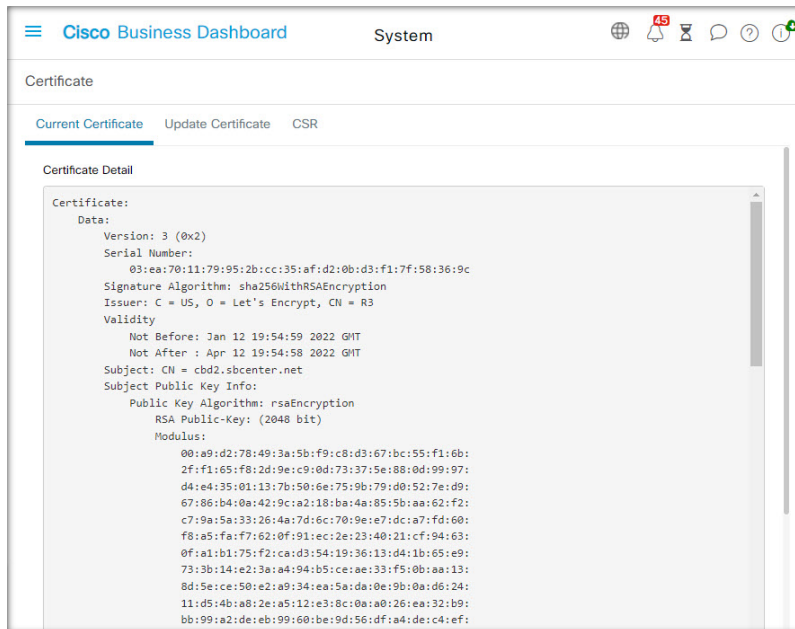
Cisco Business Dashboard System 45

Certificate

Current Certificate Update Certificate CSR

Certificate Detail

Certificate:
Data:
Version: 3 (0x2)
Serial Number:
03:ea:70:11:79:95:2b:cc:35:af:d2:0b:d3:f1:7f:58:36:9c
Signature Algorithm: sha256WithRSAEncryption
Issuer: C = US, O = Let's Encrypt, CN = R3
Validity
Not Before: Jan 12 19:54:59 2022 GMT
Not After : Apr 12 19:54:58 2022 GMT
Subject: CN = cbd2.sbcenter.net
Subject Public Key Info:
Public Key Algorithm: rsaEncryption
RSA Public-Key: (2048 bit)
Modulus:
00:a9:d2:78:49:3a:5b:f9:c8:d3:67:bc:55:f1:6b:
2f:f1:65:f8:2d:9e:c9:0d:73:37:5e:88:0d:99:97:
d4:e4:35:01:13:7b:50:6e:75:9b:79:d0:52:7e:d9:
67:86:b4:0a:42:9c:a2:18:ba:4a:85:5b:aa:62:f2:
c7:9a:5a:33:26:4a:7d:6c:70:9e:e7:dc:a7:fd:60:
f8:a5:fa:f7:62:0f:91:ec:2e:23:40:21:cf:94:63:
0f:a1:b1:75:f2:ca:d3:54:19:36:13:d4:1b:65:e9:
73:3b:14:e2:3a:a4:94:b5:ce:ae:33:f5:0b:aa:13:
8d:5e:ce:50:e2:a9:34:ea:5a:da:0e:9b:0a:d6:24:
11:d5:4b:a8:2e:a5:12:e3:8c:0a:a0:26:ea:32:b9:
bb:99:a2:de:eb:99:60:be:9d:56:df:a4:de:c4:ef: